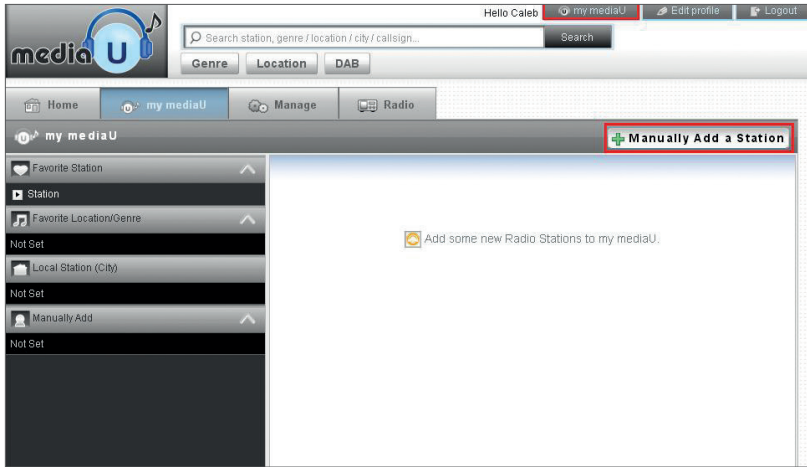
mediaU

Hello Caleb | my mediaU | Edit profile | Logout

Search station, genre / location / city / callsign...

Search

Genre | Location | DAB

Home | my mediaU | Manage | Radio

my mediaU

Manually Add a Station

Favorite Station

Station

Favorite Location/Genre

Not Set

Local Station (City)

Not Set

Manually Add

Not Set

Add some new Radio Stations to my mediaU.